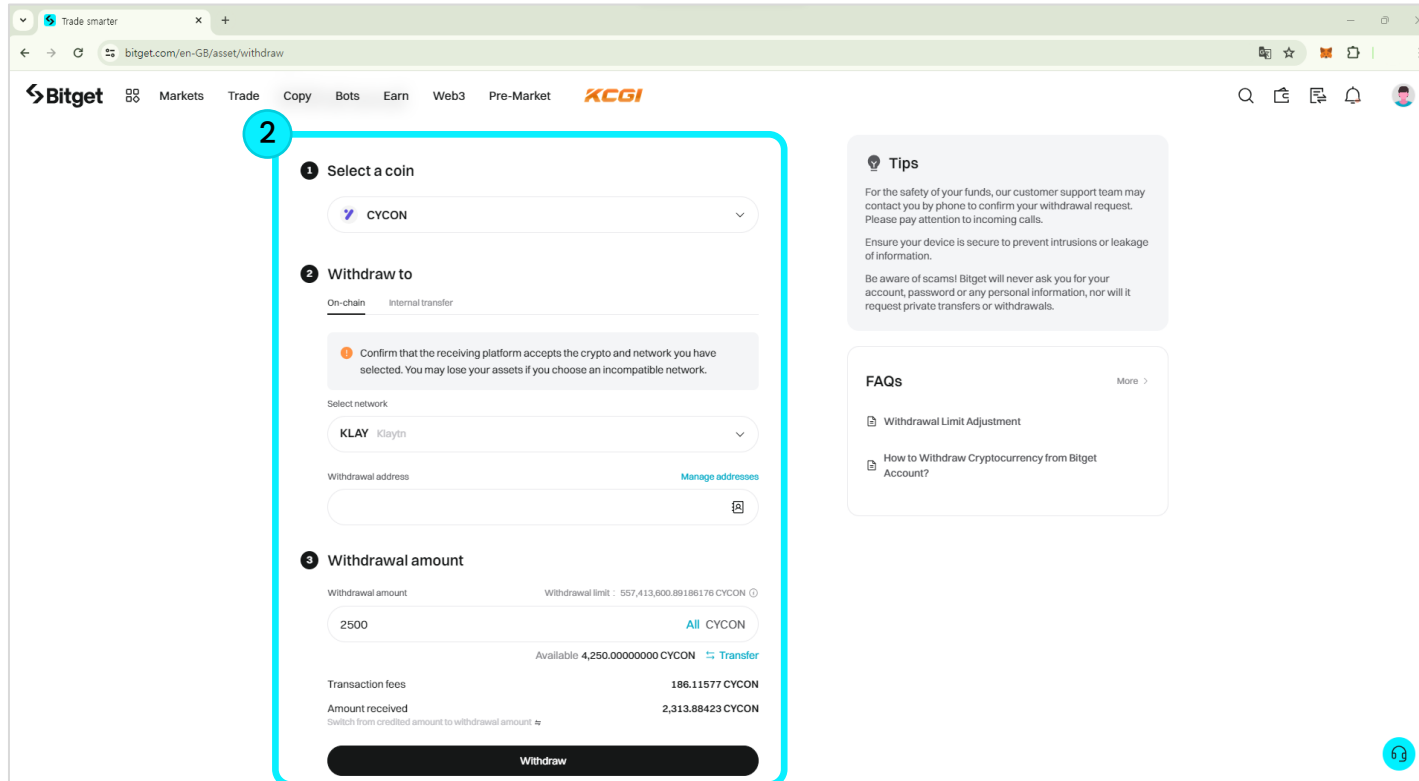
Trade smarter

bitget.com/en-GB/asset/withdraw

Bitget Markets Trade Copy Bots Earn Web3 Pre-Market KCGI

2

1 Select a coin

CYCON

2 Withdraw to

On-chain Internal transfer

Confirm that the receiving platform accepts the crypto and network you have selected. You may lose your assets if you choose an incompatible network.

Select network

KLAY Klaytn

Withdrawal address Manage addresses

3 Withdrawal amount

Withdrawal amount Withdrawal limit : 557,413,600.89186176 CYCON

2500 All CYCON

Available 4,250.00000000 CYCON Transfer

Transaction fees 186.11577 CYCON

Amount received 2,313.88423 CYCON

Switch from credited amount to withdrawal amount

Withdraw

Tips

For the safety of your funds, our customer support team may contact you by phone to confirm your withdrawal request. Please pay attention to incoming calls.

Ensure your device is secure to prevent intrusions or leakage of information.

Be aware of scams! Bitget will never ask you for your account, password or any personal information, nor will it request private transfers or withdrawals.

FAQs More

Withdrawal Limit Adjustment

How to Withdraw Cryptocurrency from Bitget Account?